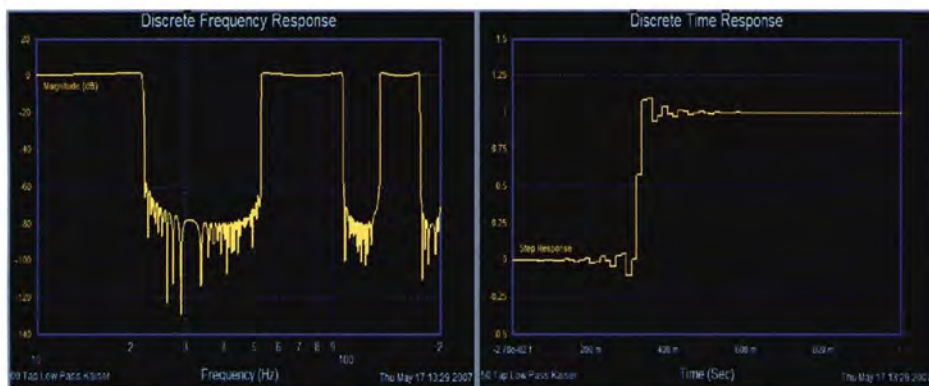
Discrete Frequency Response

20
0
-20
-40
-60
-80
-100
-120
-140

Magnitude (dB)

10
2
3
4
5
6
7
8
9
100
2

Frequency (Hz)

60 Tap Low Pass Kaiser

Thu May 17 13:29 2007

Discrete Time Response

1.5
1.25
1
0.75
0.5
0.25
0
-0.25
-0.5

Step Response

-2.78e-02 1
200 m
400 m
600 m
800 m
1

Time (Sec)

60 Tap Low Pass Kaiser

Thu May 17 13:29 2007